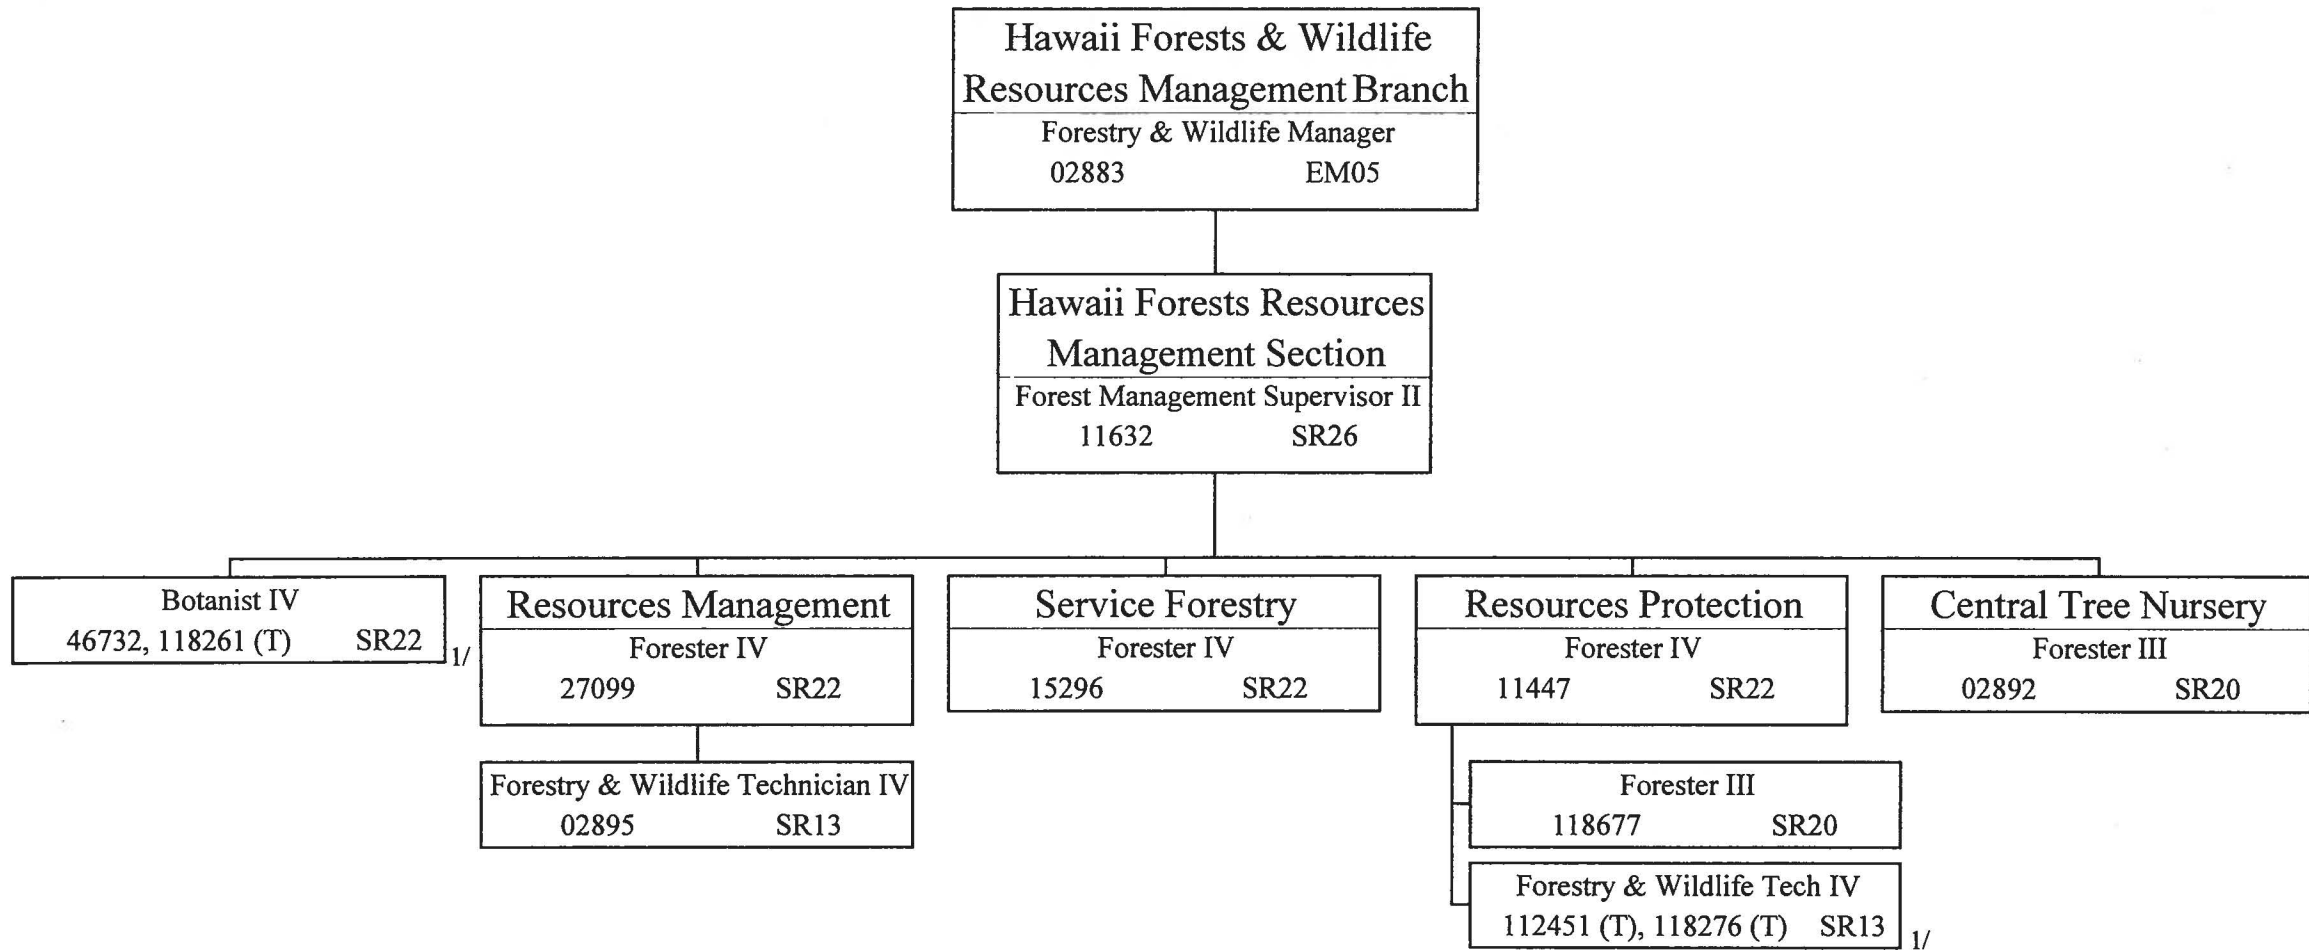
Hawaii Forests & Wildlife Resources Management Branch
Forestry & Wildlife Manager
02883 EM05

Hawaii Forests Resources Management Section
Forest Management Supervisor II
11632 SR26

Botanist IV
46732, 118261 (T) SR22
1/

Resources Management
Forester IV
27099 SR22

Forestry & Wildlife Technician IV
02895 SR13

Service Forestry
Forester IV
15296 SR22

Resources Protection
Forester IV
11447 SR22

Forester III
118677 SR20

Forestry & Wildlife Tech IV
112451 (T), 118276 (T) SR13
1/

Central Tree Nursery
Forester III
02892 SR20